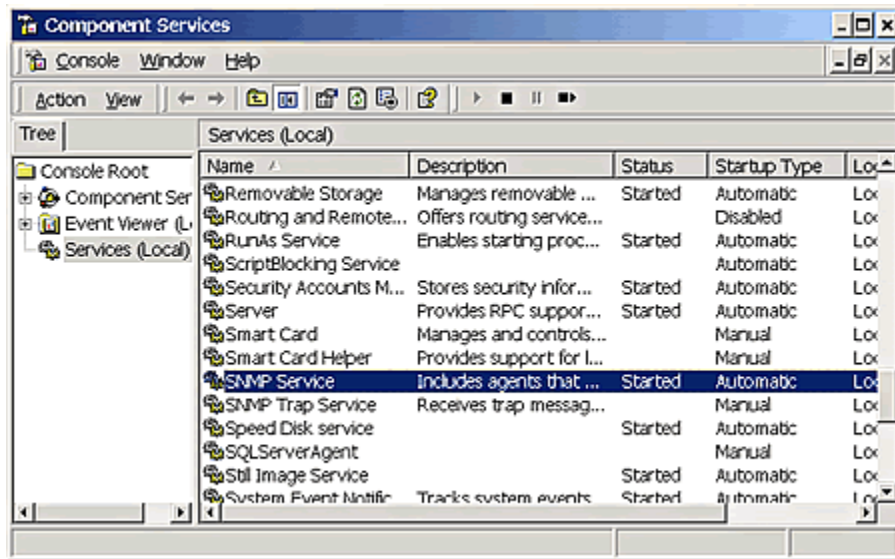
Component Services

Console Window Help

Action View

Tree

Console Root
Component Ser
Event Viewer (L
Services (Local)

Services (Local)

| Name | Description | Status | Startup Type | Lo |
|---|---|---|---|---|
| Removable Storage | Manages removable ... | Started | Automatic | Lo |
| Routing and Remote... | Offers routing service... | | Disabled | Lo |
| RunAs Service | Enables starting proc... | Started | Automatic | Lo |
| ScriptBlocking Service | | | Automatic | Lo |
| Security Accounts M... | Stores security infor... | Started | Automatic | Lo |
| Server | Provides RPC suppor... | Started | Automatic | Lo |
| Smart Card | Manages and controls... | | Manual | Lo |
| Smart Card Helper | Provides support for l... | | Manual | Lo |
| SNMP Service | Includes agents that ... | Started | Automatic | Lo |
| SNMP Trap Service | Receives trap messag... | | Manual | Lo |
| Speed Disk service | | Started | Automatic | Lo |
| SQLServerAgent | | | Manual | Lo |
| Still Image Service | | Started | Automatic | Lo |
| System Event Notific | Tracks system events | Started | Automatic | Lo |